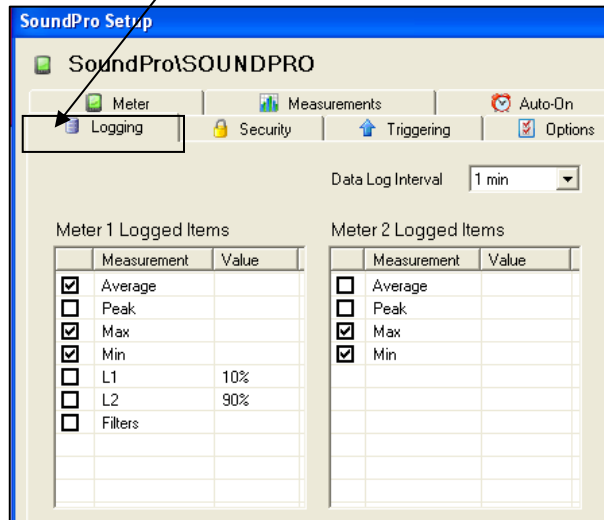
SoundPro Setup

SoundPro\SOUNDPRO

Meter
Measurements
Auto-On
Logging
Security
Triggering
Options

Data Log Interval 1 min

Meter 1 Logged Items

| | Measurement | Value |
|---|---|---|
| ☑ | Average | |
| ☐ | Peak | |
| ☑ | Max | |
| ☑ | Min | |
| ☐ | L1 | 10% |
| ☐ | L2 | 90% |
| ☐ | Filters | |

Meter 2 Logged Items

| | Measurement | Value |
|---|---|---|
| ☐ | Average | |
| ☐ | Peak | |
| ☑ | Max | |
| ☑ | Min | |